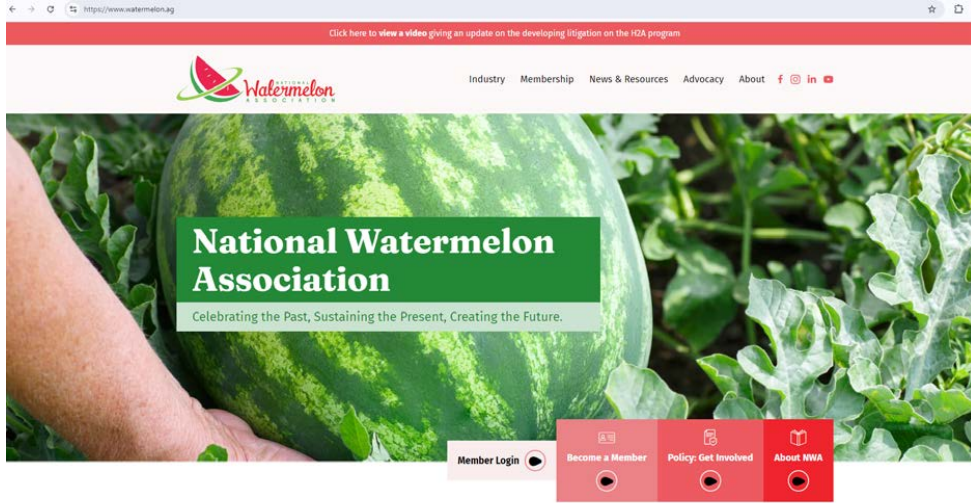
https://www.watermelon.ag

Click here to **view a video** giving an update on the developing litigation on the H2A program

National Watermelon Association

Industry Membership News & Resources Advocacy About

National Watermelon Association

Celebrating the Past, Sustaining the Present, Creating the Future.

Member Login

Become a Member

Policy: Get Involved

About NWA